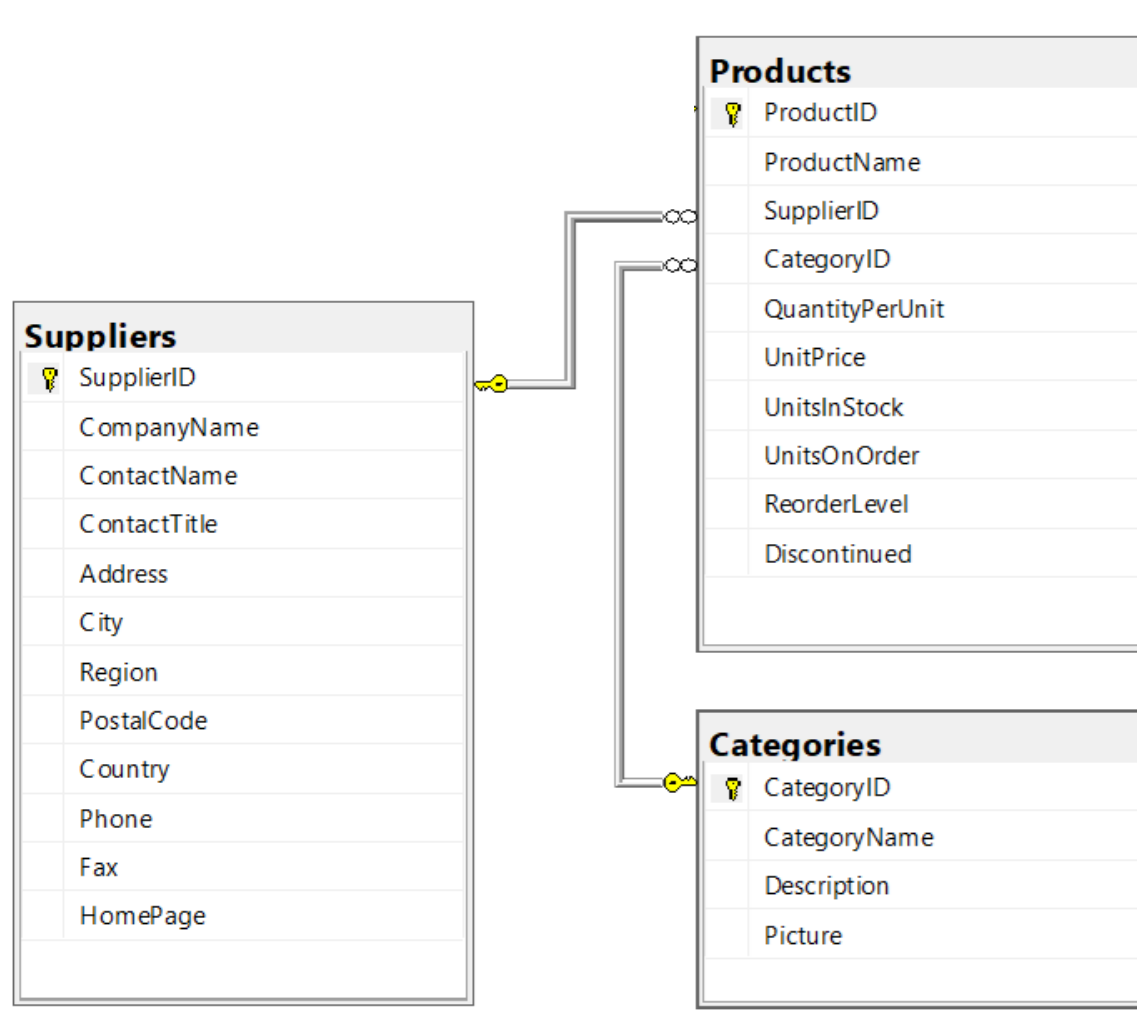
Products
ProductID
ProductName
SupplierID
CategoryID
QuantityPerUnit
UnitPrice
UnitsInStock
UnitsOnOrder
ReorderLevel
Discontinued

Suppliers
SupplierID
CompanyName
ContactName
ContactTitle
Address
City
Region
PostalCode
Country
Phone
Fax
HomePage

Categories
CategoryID
CategoryName
Description
Picture